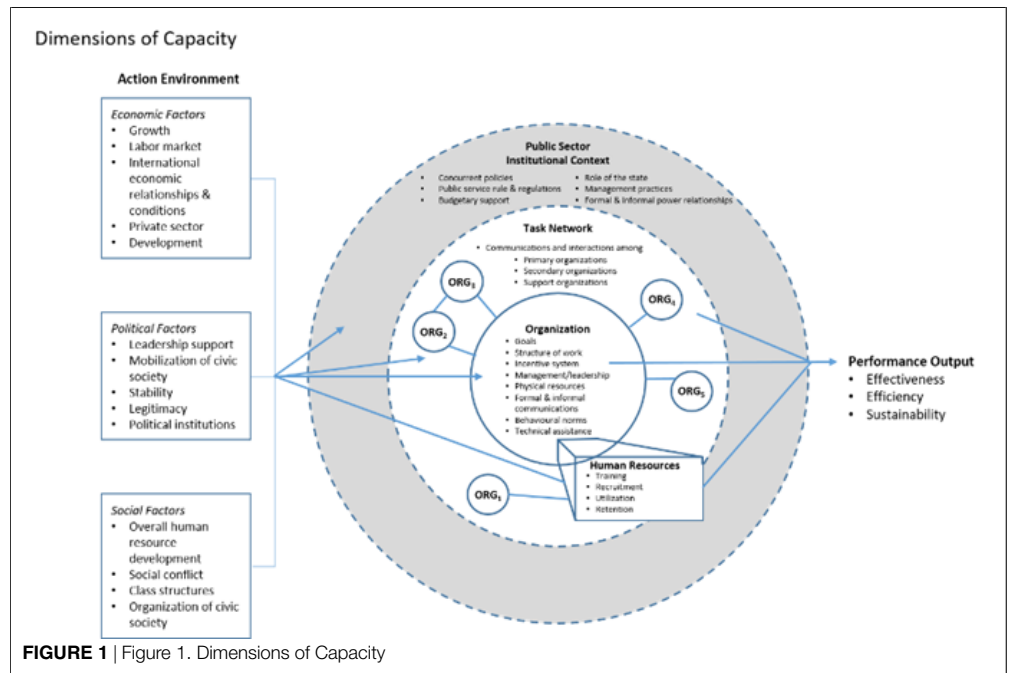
Dimensions of Capacity

Action Environment

Economic Factors
- Growth
- Labor market
- International economic relationships & conditions
- Private sector
- Development

Political Factors
- Leadership support
- Mobilization of civic society
- Stability
- Legitimacy
- Political institutions

Social Factors
- Overall human resource development
- Social conflict
- Class structures
- Organization of civic society

Public Sector
Institutional Context
- Concurrent policies
- Public service rule & regulations
- Budgetary support
- Role of the state
- Management practices
- Formal & informal power relationships

Task Network
- Communications and interactions among
  - Primary organizations
  - Secondary organizations
  - Support organizations

$ORG_3$

$ORG_2$

$ORG_4$

$ORG_5$

$ORG_1$

Organization
- Goals
- Structure of work
- Incentive system
- Management/leadership
- Physical resources
- Formal & informal communications
- Behavioural norms
- Technical assistance

Human Resources
- Training
- Recruitment
- Utilization
- Retention

Performance Output
- Effectiveness
- Efficiency
- Sustainability

FIGURE 1 | Figure 1. Dimensions of Capacity